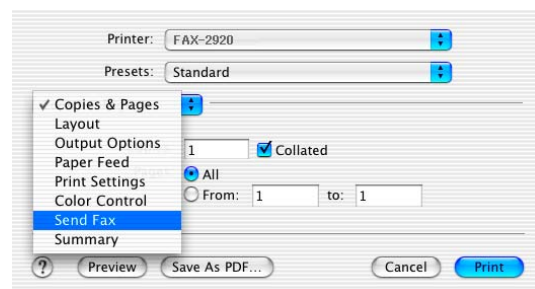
Printer: FAX-2920

Presets: Standard

✓ Copies & Pages
Layout
Output Options
Paper Feed
Print Settings
Color Control
Send Fax
Summary

1 Collated

All
From: 1 to: 1

?
Preview
Save As PDF...
Cancel
Print